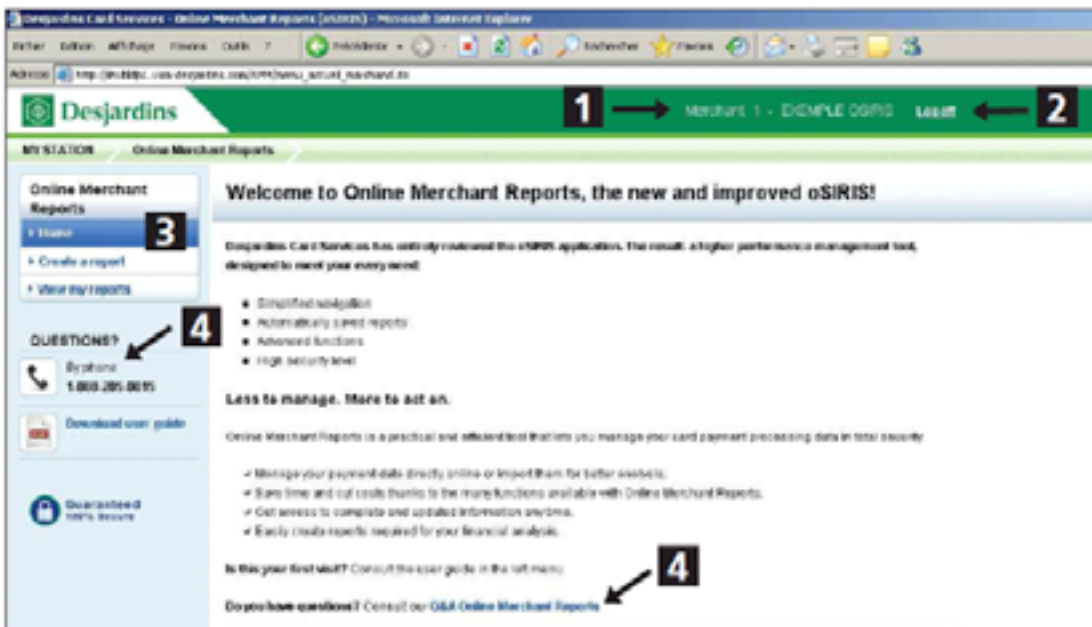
Desjardins Card Services - Online Merchant Reports (oSIRIS) - Microsoft Internet Explorer

Fichier Edition Affichage Favoris Outils ? Précédente Rechercher Favoris

Adresse http://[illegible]/menu_accueil_marchand.do

Desjardins

1 Merchant 1 - EXEMPLE OSIRIS Log off 2

MY STATION Online Merchant Reports

Online Merchant Reports

Home 3

Create a report

View my reports

QUESTIONS? 4

By phone
1-888-285-0015

Download user guide

Guaranteed 100% Secure

Welcome to Online Merchant Reports, the new and improved oSIRIS!

Desjardins Card Services has entirely redesigned the oSIRIS application. The result: a higher performance management tool, designed to meet your every need:

- Simplified navigation
- Automatically saved reports
- Advanced functions
- High security level

Less to manage. More to act on.

Online Merchant Reports is a practical and efficient tool that lets you manage your card payment processing data in total security.

✔ Manage your payment data directly online or import them for better analysis.
✔ Save time and cut costs thanks to the many functions available with Online Merchant Reports.
✔ Get access to complete and updated information anytime.
✔ Easily create reports required for your financial analysis.

Is this your first visit? Consult the user guide in the left menu.

Do you have questions? Consult our Q&A Online Merchant Reports 4